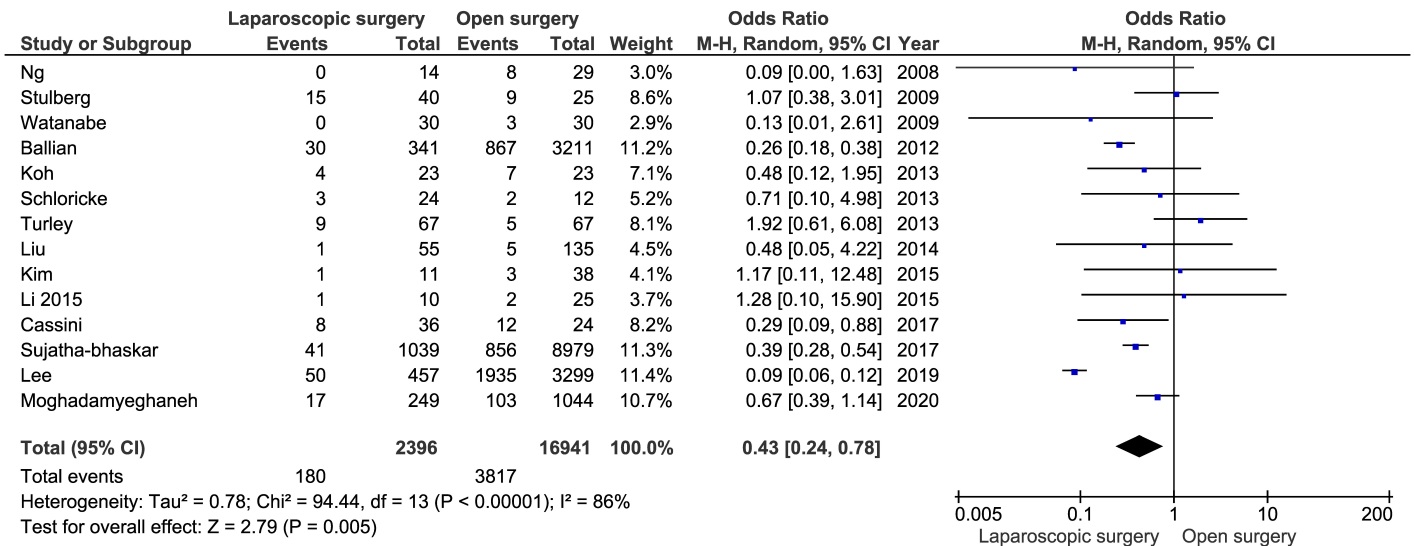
| Study or Subgroup | Laparoscopic surgery Events | Laparoscopic surgery Total | Open surgery Events | Open surgery Total | Weight | Odds Ratio M-H, Random, 95% CI | Year |
|---|---|---|---|---|---|---|---|
| Ng | 0 | 14 | 8 | 29 | 3.0% | 0.09 [0.00, 1.63] | 2008 |
| Stulberg | 15 | 40 | 9 | 25 | 8.6% | 1.07 [0.38, 3.01] | 2009 |
| Watanabe | 0 | 30 | 3 | 30 | 2.9% | 0.13 [0.01, 2.61] | 2009 |
| Ballian | 30 | 341 | 867 | 3211 | 11.2% | 0.26 [0.18, 0.38] | 2012 |
| Koh | 4 | 23 | 7 | 23 | 7.1% | 0.48 [0.12, 1.95] | 2013 |
| Schloricke | 3 | 24 | 2 | 12 | 5.2% | 0.71 [0.10, 4.98] | 2013 |
| Turley | 9 | 67 | 5 | 67 | 8.1% | 1.92 [0.61, 6.08] | 2013 |
| Liu | 1 | 55 | 5 | 135 | 4.5% | 0.48 [0.05, 4.22] | 2014 |
| Kim | 1 | 11 | 3 | 38 | 4.1% | 1.17 [0.11, 12.48] | 2015 |
| Li 2015 | 1 | 10 | 2 | 25 | 3.7% | 1.28 [0.10, 15.90] | 2015 |
| Cassini | 8 | 36 | 12 | 24 | 8.2% | 0.29 [0.09, 0.88] | 2017 |
| Sujatha-bhaskar | 41 | 1039 | 856 | 8979 | 11.3% | 0.39 [0.28, 0.54] | 2017 |
| Lee | 50 | 457 | 1935 | 3299 | 11.4% | 0.09 [0.06, 0.12] | 2019 |
| Moghadamyeghaneh | 17 | 249 | 103 | 1044 | 10.7% | 0.67 [0.39, 1.14] | 2020 |
| **Total (95% CI)** | | **2396** | | **16941** | **100.0%** | **0.43 [0.24, 0.78]** | |
| Total events | 180 | | 3817 | | | | |

Heterogeneity: Tau² = 0.78; Chi² = 94.44, df = 13 (P < 0.00001); I² = 86%
Test for overall effect: Z = 2.79 (P = 0.005)

Odds Ratio
M-H, Random, 95% CI

0.005 0.1 1 10 200
Laparoscopic surgery Open surgery